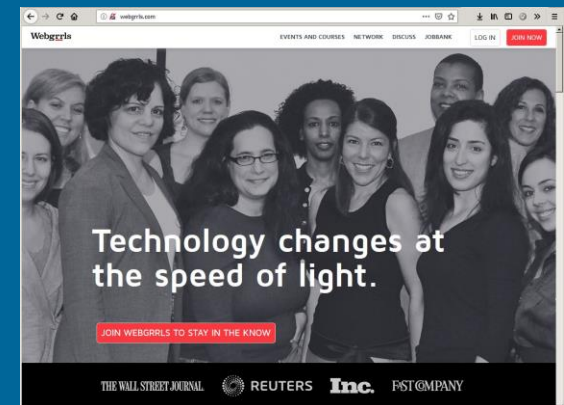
webgrrls.com

Webgrrls

EVENTS AND COURSES NETWORK DISCUSS JOBBANK

LOG IN

JOIN NOW

Technology changes at the speed of light.

JOIN WEBGRRLS TO STAY IN THE KNOW

THE WALL STREET JOURNAL

REUTERS

Inc.

FAST COMPANY